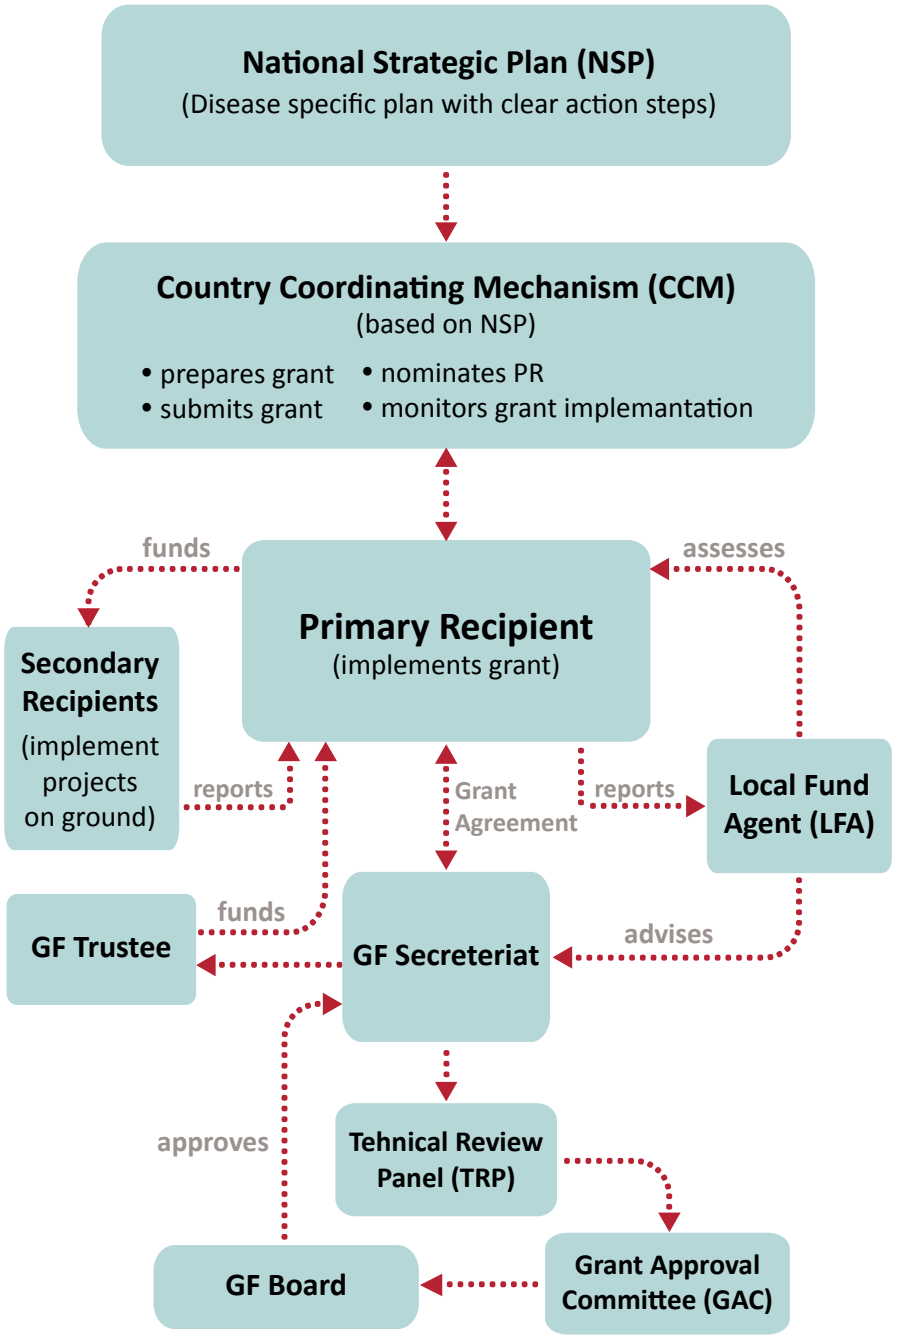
National Strategic Plan (NSP)
(Disease specific plan with clear action steps)

Country Coordinating Mechanism (CCM)
(based on NSP)
• prepares grant
• submits grant
• nominates PR
• monitors grant implemantation

funds

assesses

Primary Recipient
(implements grant)

Secondary Recipients
(implement projects on ground)

reports

Grant Agreement

reports

Local Fund Agent (LFA)

funds

GF Trustee

GF Secreteriat

advises

approves

Tehnical Review Panel (TRP)

GF Board

Grant Approval Committee (GAC)